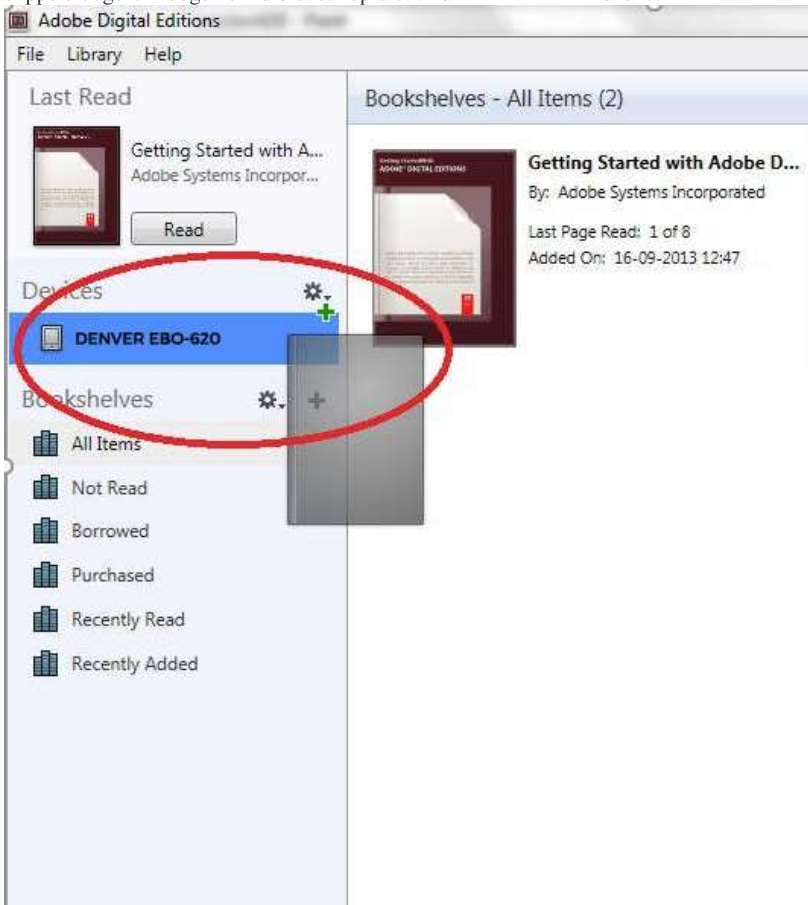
Adobe Digital Editions

File Library Help

Last Read

Getting Started with A...
Adobe Systems Incorpor...

Read

Devices

DENVER EBO-620

Bookshelves

All Items

Not Read

Borrowed

Purchased

Recently Read

Recently Added

Bookshelves - All Items (2)

ADOBE DIGITAL EDITIONS

Getting Started with Adobe D...
By: Adobe Systems Incorporated

Last Page Read: 1 of 8
Added On: 16-09-2013 12:47